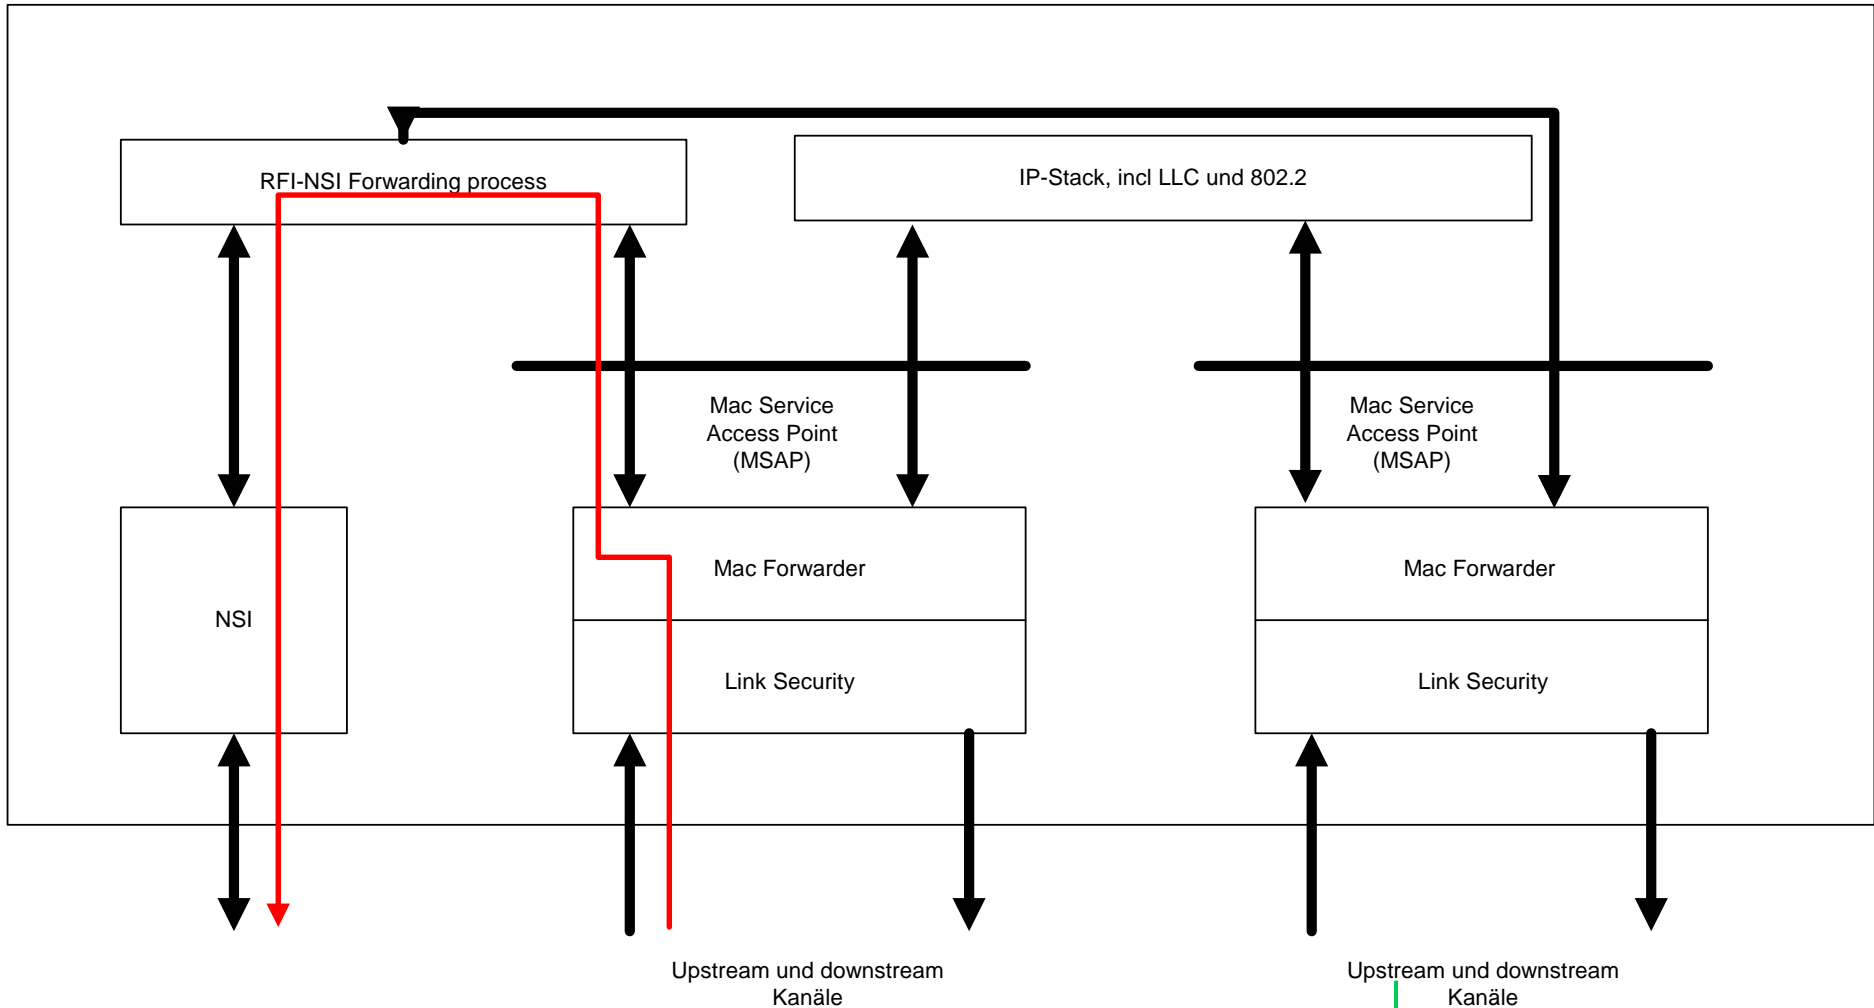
RFI-NSI Forwarding process

IP-Stack, incl LLC und 802.2

Mac Service Access Point (MSAP)

Mac Service Access Point (MSAP)

NSI

Mac Forwarder

Link Security

Mac Forwarder

Link Security

Upstream und downstream Kanäle

Upstream und downstream Kanäle